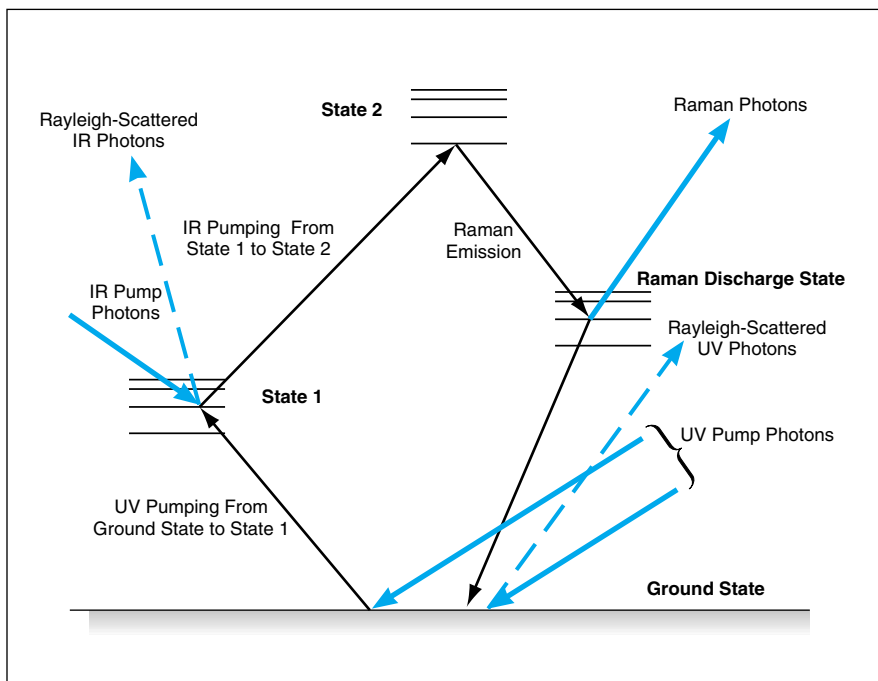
State 2

Rayleigh-Scattered IR Photons

Raman Photons

IR Pumping From State 1 to State 2

Raman Emission

Raman Discharge State

IR Pump Photons

Rayleigh-Scattered UV Photons

State 1

UV Pump Photons

UV Pumping From Ground State to State 1

Ground State